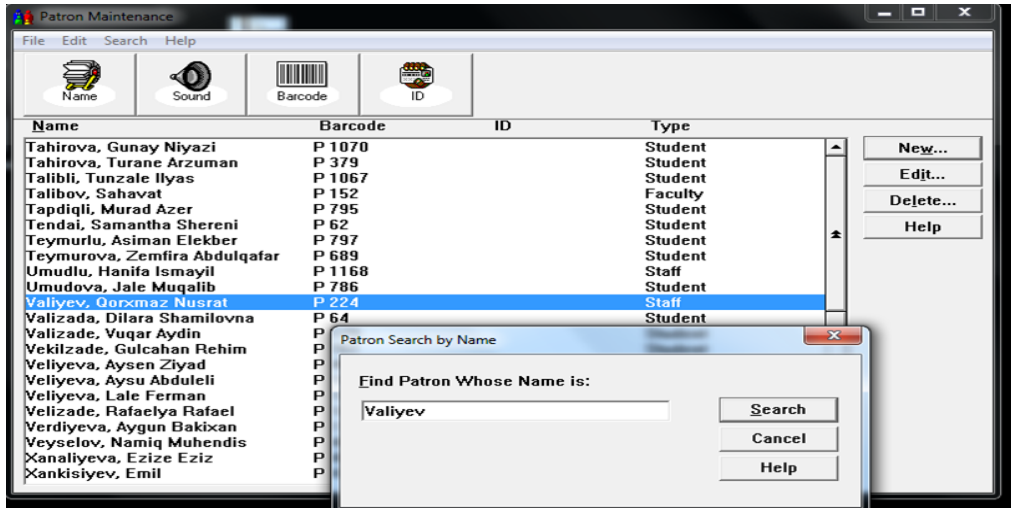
Patron Maintenance

File Edit Search Help

Name Sound Barcode ID

| Name | Barcode | ID | Type |
|---|---|---|---|
| Tahirova, Gunay Niyazi | P 1070 | | Student |
| Tahirova, Turane Arzuman | P 379 | | Student |
| Talibli, Tunzale Ilyas | P 1067 | | Student |
| Talibov, Sahavat | P 152 | | Faculty |
| Tapdiqli, Murad Azer | P 795 | | Student |
| Tendai, Samantha Shereni | P 62 | | Student |
| Teymurlu, Asiman Elekber | P 797 | | Student |
| Teymurova, Zemfira Abdulqafar | P 689 | | Student |
| Umudlu, Hanifa Ismayil | P 1168 | | Staff |
| Umudova, Jale Muqalib | P 786 | | Student |
| Valiyev, Qorxmaz Nusrat | P 224 | | Staff |
| Valizada, Dilara Shamilovna | P 64 | | Student |
| Valizade, Vuqar Aydin | P | | |
| Vekilzade, Gulcahan Rehim | P | | |
| Veliyeva, Aysen Ziyad | P | | |
| Veliyeva, Aysu Abduleli | P | | |
| Veliyeva, Lale Ferman | P | | |
| Velizade, Rafaelya Rafael | P | | |
| Verdiyeva, Aygun Bakixan | P | | |
| Veyselov, Namiq Muhendis | P | | |
| Xanaliyeva, Ezize Eziz | P | | |
| Xankisiyev, Emil | P | | |

New...
Edit...
Delete...
Help

Patron Search by Name

Find Patron Whose Name is:

Valiyev

Search
Cancel
Help